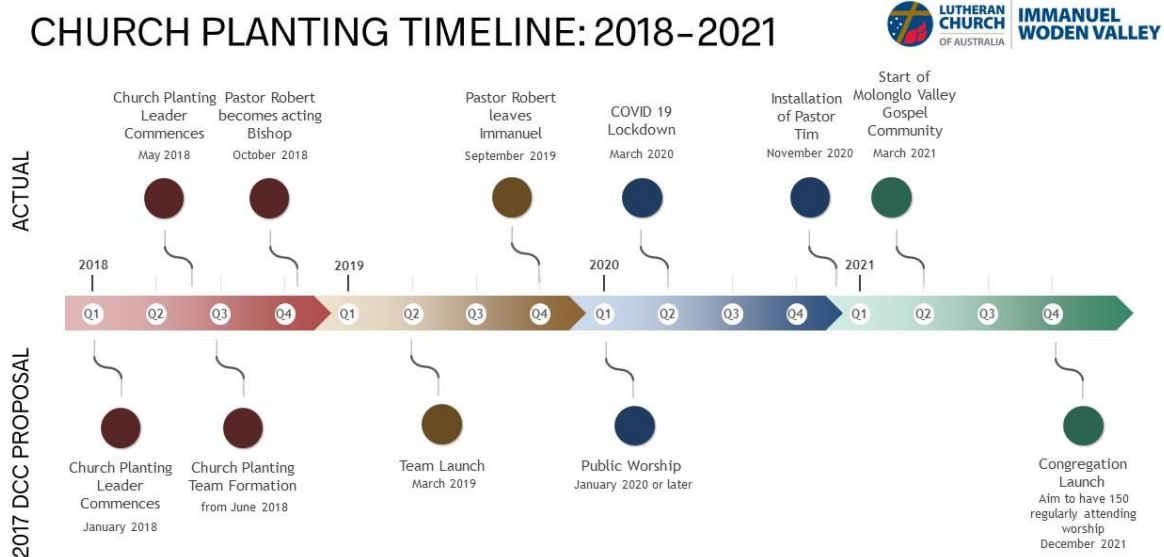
CHURCH PLANTING TIMELINE: 2018–2021

LUTHERAN CHURCH OF AUSTRALIA

IMMANUEL WODEN VALLEY

ACTUAL

Church Planting Leader Commences
May 2018

Pastor Robert becomes acting Bishop
October 2018

Pastor Robert leaves Immanuel
September 2019

COVID 19 Lockdown
March 2020

Installation of Pastor Tim
November 2020

Start of Molonglo Valley Gospel Community
March 2021

2018
Q1 Q2 Q3 Q4
2019
Q1 Q2 Q3 Q4
2020
Q1 Q2 Q3 Q4
2021
Q1 Q2 Q3 Q4

2017 DCC PROPOSAL

Church Planting Leader Commences
January 2018

Church Planting Team Formation
from June 2018

Team Launch
March 2019

Public Worship
January 2020 or later

Congregation Launch
Aim to have 150 regularly attending worship
December 2021